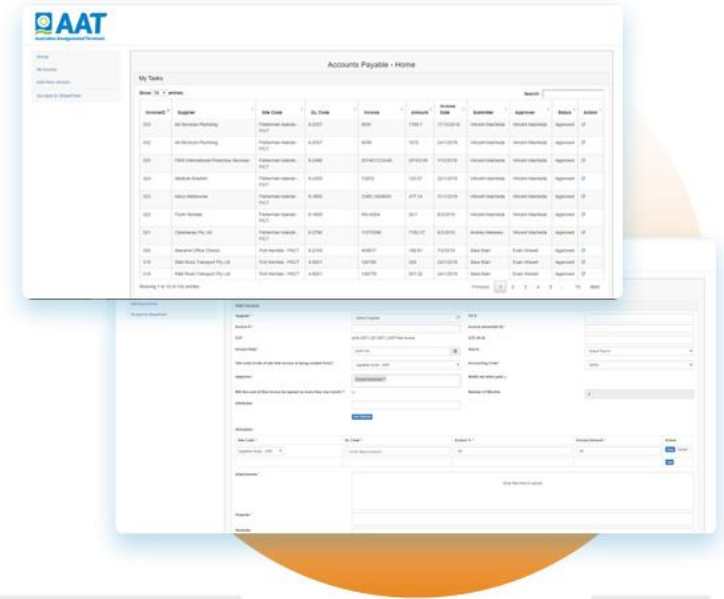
AAT
Australian Amalgamated Terminals

Home
My Invoices
Add New Invoice
Go back to SharePoint

Accounts Payable - Home

My Tasks

Show 10 entries

Search:

| Invoice ID | Supplier | Site Code | GL Code | Invoice | Amount | Invoice Date | Submitter | Approver | Status | Action |
|---|---|---|---|---|---|---|---|---|---|---|
| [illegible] | All Services Plumbing | Fisherman Islands - FICT | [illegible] | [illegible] | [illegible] | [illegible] | Vincent Machado | Vincent Machado | Approved | |
| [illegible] | All Services Plumbing | Fisherman Islands - FICT | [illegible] | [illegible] | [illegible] | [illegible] | Vincent Machado | Vincent Machado | Approved | |
| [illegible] | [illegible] International Protective Services | Fisherman Islands - FICT | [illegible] | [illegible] | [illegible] | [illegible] | Vincent Machado | Vincent Machado | Approved | |
| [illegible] | Medical Solution | Fisherman Islands - FICT | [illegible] | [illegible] | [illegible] | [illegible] | Vincent Machado | Vincent Machado | Approved | |
| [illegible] | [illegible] Melbourne | Fisherman Islands - FICT | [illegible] | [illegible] | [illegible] | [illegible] | Vincent Machado | Vincent Machado | Approved | |
| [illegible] | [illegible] | Fisherman Islands - FICT | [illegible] | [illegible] | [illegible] | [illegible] | Vincent Machado | Vincent Machado | Approved | |
| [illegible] | Cleanaway Pty Ltd | Fisherman Islands - FICT | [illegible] | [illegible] | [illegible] | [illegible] | Andrew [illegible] | Vincent Machado | Approved | |
| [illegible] | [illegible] Office Choice | Port Kembla - PKCT | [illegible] | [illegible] | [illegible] | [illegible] | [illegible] | Evan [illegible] | Approved | |
| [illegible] | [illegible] Transport Pty Ltd | Port Kembla - PKCT | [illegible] | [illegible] | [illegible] | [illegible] | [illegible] | Evan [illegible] | Approved | |
| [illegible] | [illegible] Transport Pty Ltd | Port Kembla - PKCT | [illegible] | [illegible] | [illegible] | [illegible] | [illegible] | Evan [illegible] | Approved | |

Showing 1 to 10 of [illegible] entries

Previous 1 2 3 4 5 ... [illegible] Next

Add New Invoice
Go back to SharePoint

Add Invoice

Supplier *
Invoice # *
GST
Invoice Date *
Site code (Code of site that invoice is being created from) *
Approver *
Will the cost of this invoice be spread across more than one month? *
Attribution
PO #
Invoice Amount(Inc GST) *
Site #
Accounting Code *
Notify the other party
Number of Months

Allocation
Site Code * | GL Code * | Amount % * | Amount Amount * | Action

Attachments *
Drop files here to upload

Purpose *
Remarks